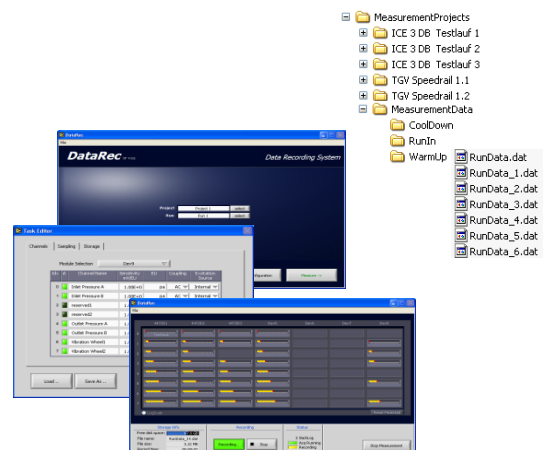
MeasurementProjects
ICE 3 DB Testlauf 1
ICE 3 DB Testlauf 2
ICE 3 DB Testlauf 3
TGV Speedrail 1.1
TGV Speedrail 1.2
MeasurementData
CoolDown
RunIn
WarmUp
RunData.dat
RunData_1.dat
RunData_2.dat
RunData_3.dat
RunData_4.dat
RunData_5.dat
RunData_6.dat

DataRec
File
DataRec
Data Recording System
Project
Run
select
select

Task Editor
Channels Sampling Storage
Module Selection Dev0
Ch. Channel Name Sensitivity Coupling Excitation Source
0 Inlet Pressure A 1.00E+0 pa AC Internal
1 Inlet Pressure B 1.00E+0 pa AC Internal
2 reserved1
3 reserved2
4 Outlet Pressure A
5 Outlet Pressure B
6 Vibration Wheel1
7 Vibration Wheel2
Load ...
Save As ...

DataRec
File
Storage Info
Recording
Status
Recording
Stop
Stop Measurement